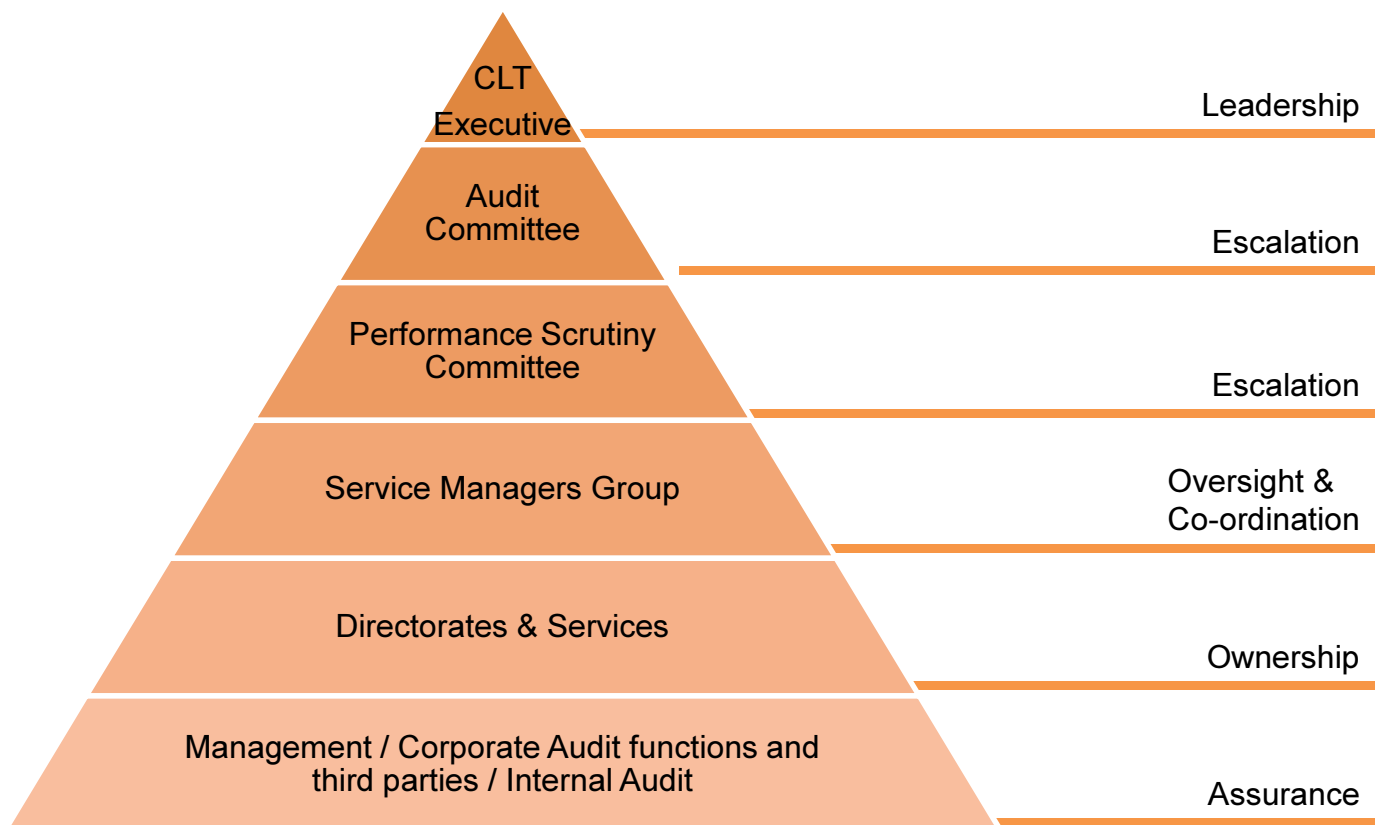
CLT Executive

Leadership

Audit Committee

Escalation

Performance Scrutiny Committee

Escalation

Service Managers Group

Oversight & Co-ordination

Directorates & Services

Ownership

Management / Corporate Audit functions and third parties / Internal Audit

Assurance